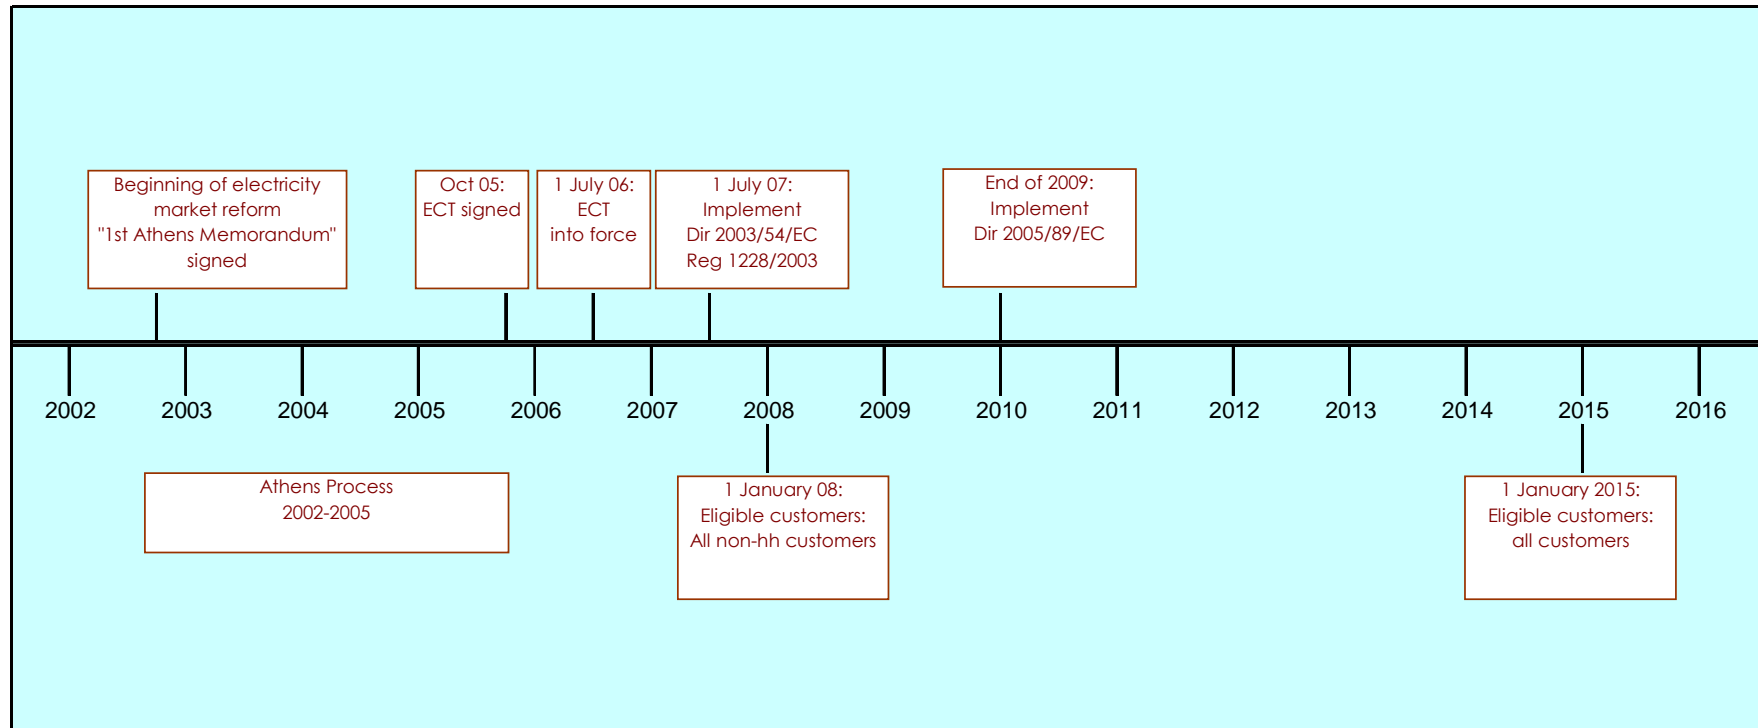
Beginning of electricity market reform "1st Athens Memorandum" signed

Oct 05: ECT signed

1 July 06: ECT into force

1 July 07: Implement Dir 2003/54/EC Reg 1228/2003

End of 2009: Implement Dir 2005/89/EC

2002 2003 2004 2005 2006 2007 2008 2009 2010 2011 2012 2013 2014 2015 2016

Athens Process 2002-2005

1 January 08: Eligible customers: All non-hh customers

1 January 2015: Eligible customers: all customers